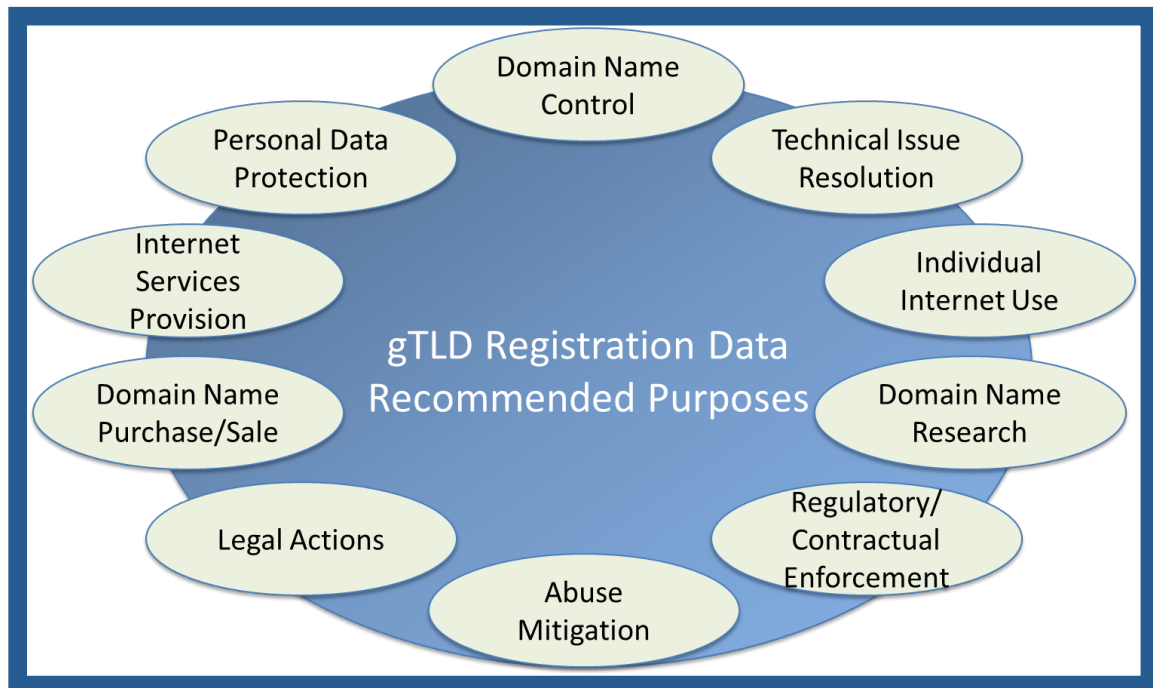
gTLD Registration Data Recommended Purposes

Domain Name Control

Technical Issue Resolution

Individual Internet Use

Domain Name Research

Regulatory/ Contractual Enforcement

Abuse Mitigation

Legal Actions

Domain Name Purchase/Sale

Internet Services Provision

Personal Data Protection